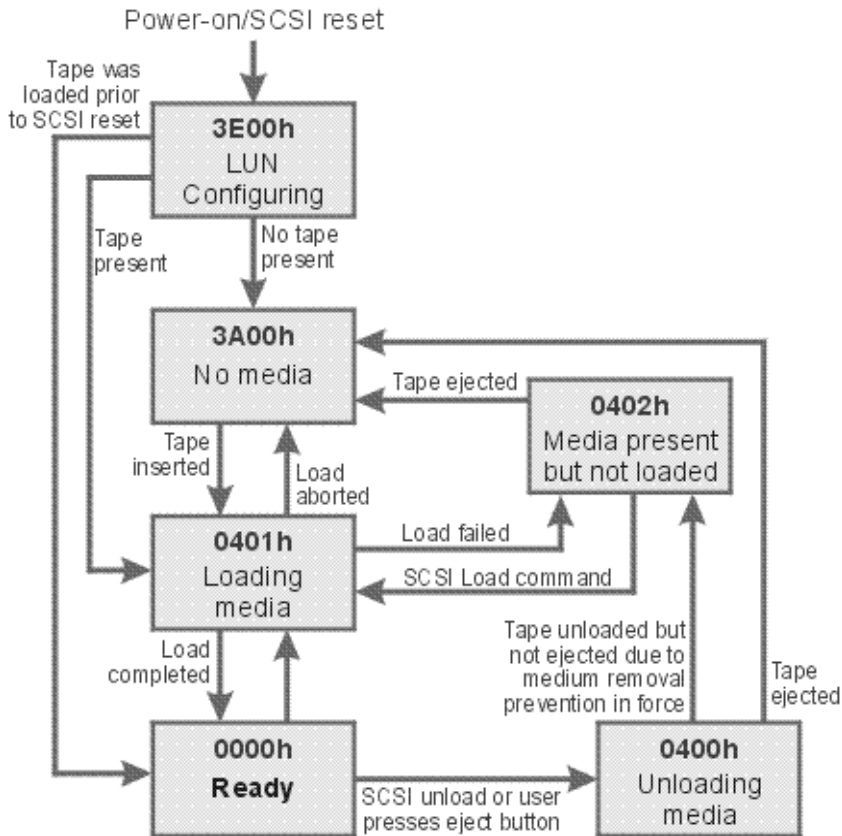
Power-on/SCSI reset

Tape was loaded prior to SCSI reset

3E00h
LUN
Configuring

Tape present

No tape present

3A00h
No media

Tape ejected

0402h
Media present but not loaded

Tape inserted

Load aborted

0401h
Loading media

Load failed

SCSI Load command

Load completed

Tape unloaded but not ejected due to medium removal prevention in force

Tape ejected

0000h
Ready

SCSI unload or user presses eject button

0400h
Unloading media